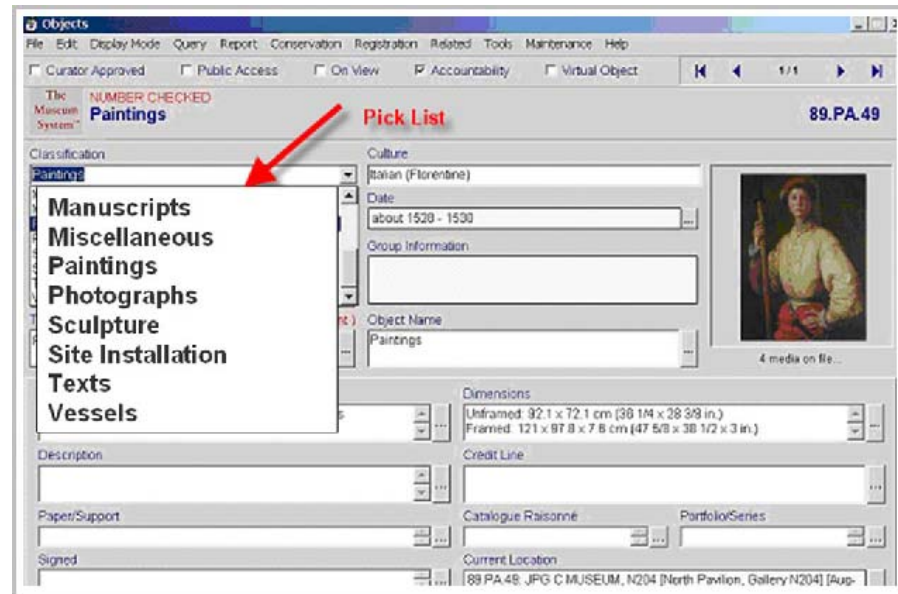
Objects

File Edit Display Mode Query Report Conservation Registration Related Tools Maintenance Help

Curator Approved Public Access On View Accountability Virtual Object 1/1

The Museum System™ NUMBER CHECKED Paintings

Pick List

89.PA.49

Classification
Paintings

Manuscripts
Miscellaneous
Paintings
Photographs
Sculpture
Site Installation
Texts
Vessels

Culture
Italian (Florentine)

Date
about 1528 - 1530

Group Information

Object Name
Paintings

4 media on file...

Dimensions
Unframed: 92.1 x 72.1 cm (36 1/4 x 28 3/8 in.)
Framed: 121 x 97.8 x 7.6 cm (47 5/8 x 38 1/2 x 3 in.)

Description

Credit Line

Paper/Support

Catalogue Raisonné

Portfolio/Series

Signed

Current Location
89.PA.49: JPG C MUSEUM, N204 [North Pavilion, Gallery N204] [Aug-